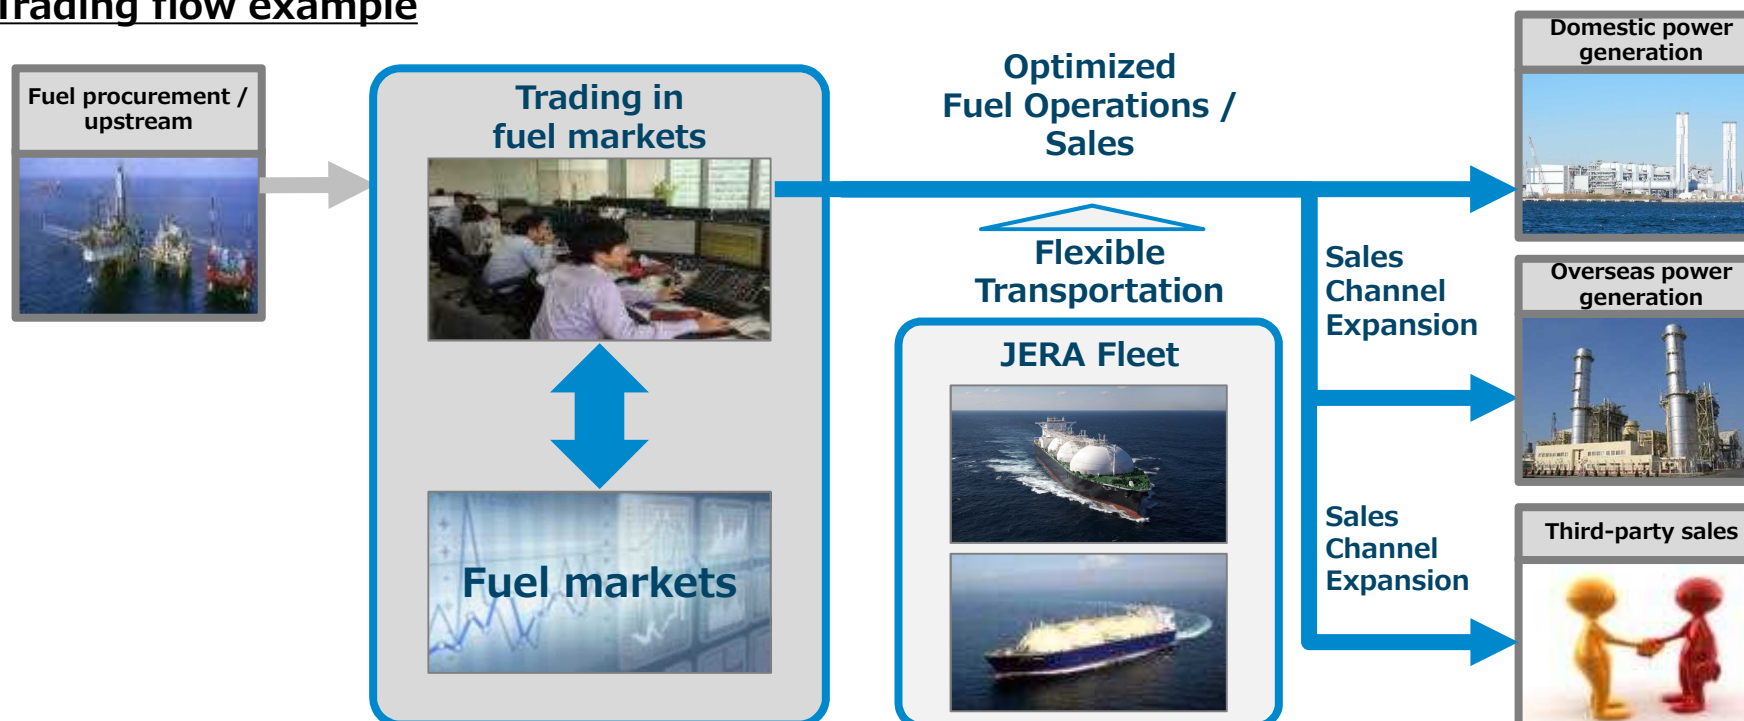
Trading flow example

Fuel procurement / upstream

Trading in fuel markets

Fuel markets

Optimized Fuel Operations / Sales

Flexible Transportation

JERA Fleet

Sales Channel Expansion

Sales Channel Expansion

Domestic power generation

Overseas power generation

Third-party sales